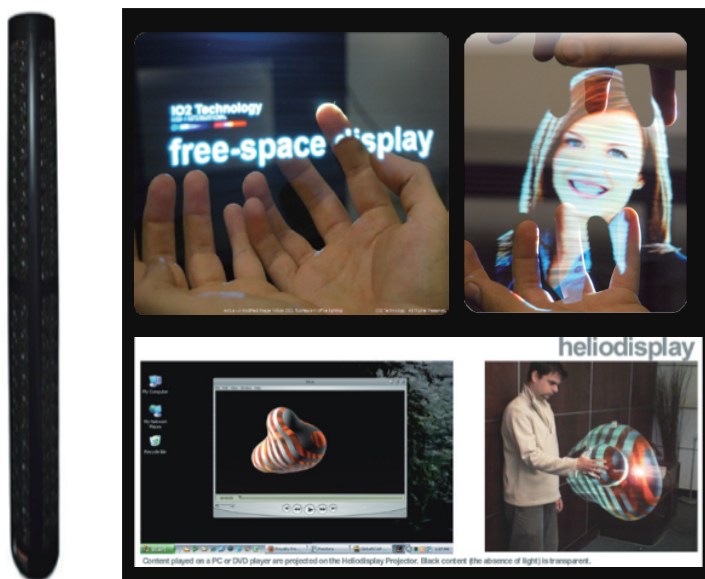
IO2 Technology

free-space display

IO2 Technology. All Rights Reserved.

heliodisplay

My Computer

My Network Places

Recycle Bin

Content played on a PC or DVD player are projected on the Heliodisplay Projector. Black content (the absence of light) is transparent.